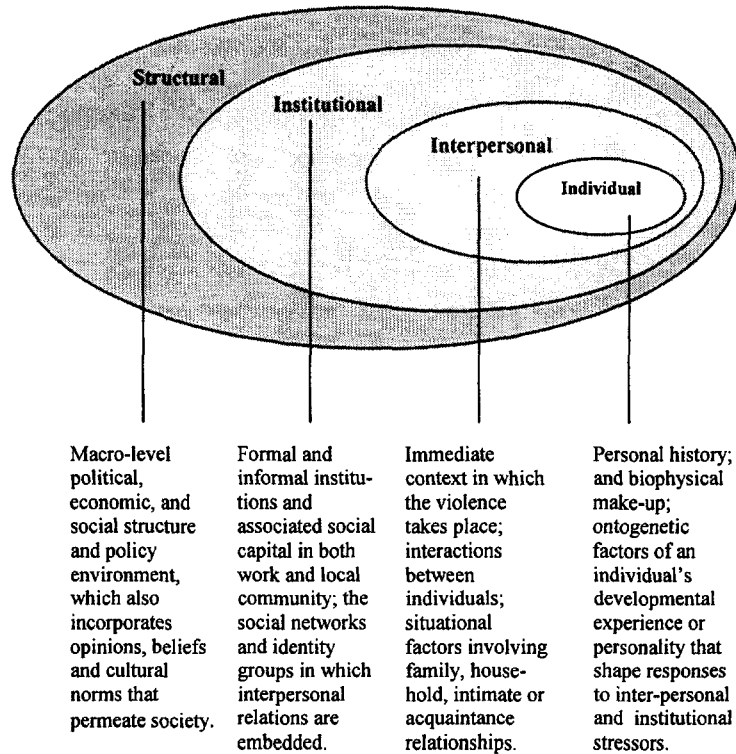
Structural

Institutional

Interpersonal

Individual

Macro-level political, economic, and social structure and policy environment, which also incorporates opinions, beliefs and cultural norms that permeate society.

Formal and informal institutions and associated social capital in both work and local community; the social networks and identity groups in which interpersonal relations are embedded.

Immediate context in which the violence takes place; interactions between individuals; situational factors involving family, household, intimate or acquaintance relationships.

Personal history; and biophysical make-up; ontogenetic factors of an individual's developmental experience or personality that shape responses to inter-personal and institutional stressors.